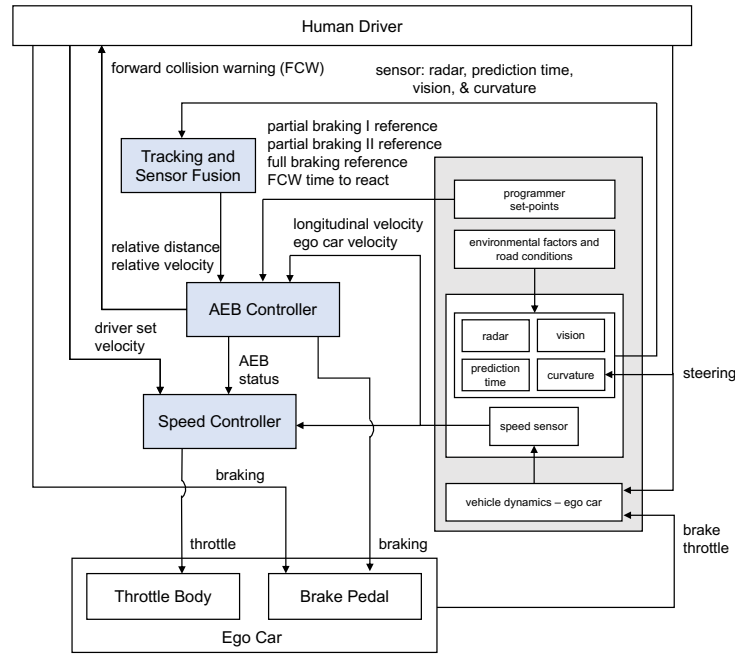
Human Driver

forward collision warning (FCW)

sensor: radar, prediction time, vision, & curvature

Tracking and Sensor Fusion

partial braking I reference
partial braking II reference
full braking reference
FCW time to react

programmer set-points

longitudinal velocity
ego car velocity

environmental factors and road conditions

relative distance
relative velocity

AEB Controller

driver set velocity

AEB status

radar

vision

prediction time

curvature

steering

Speed Controller

speed sensor

braking

vehicle dynamics – ego car

throttle

braking

brake
throttle

Throttle Body

Brake Pedal

Ego Car